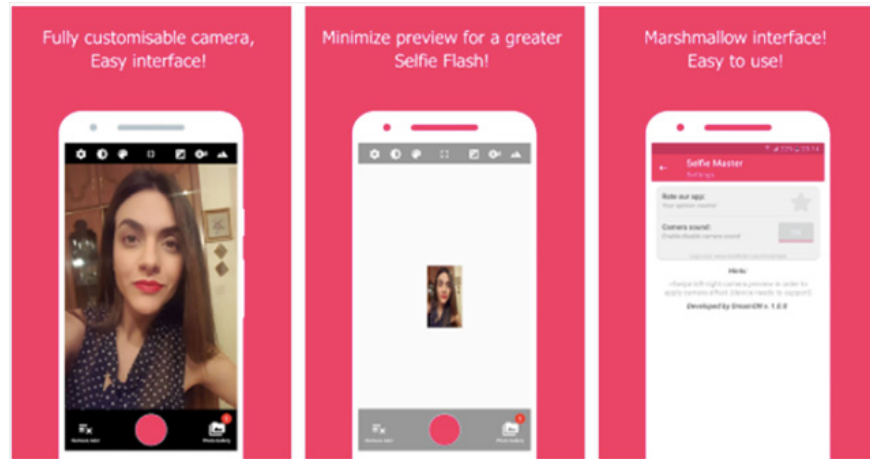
Fully customisable camera, Easy interface!

Minimize preview for a greater Selfie Flash!

Marshmallow interface! Easy to use!

Selfie Master
Settings

Rate our app:

Camera sound:

Help

Developed by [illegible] v. 1.0.0